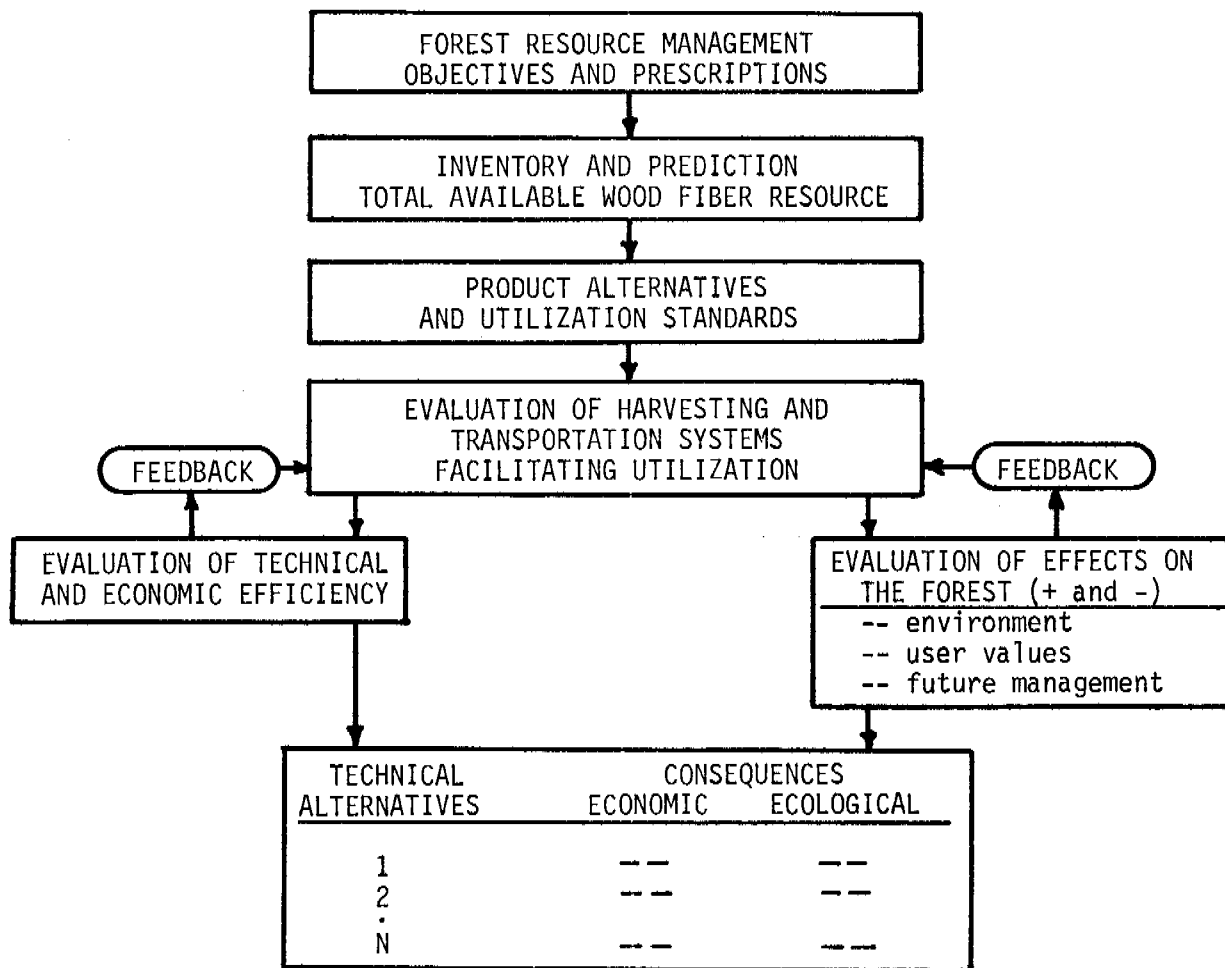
FOREST RESOURCE MANAGEMENT OBJECTIVES AND PRESCRIPTIONS

INVENTORY AND PREDICTION TOTAL AVAILABLE WOOD FIBER RESOURCE

PRODUCT ALTERNATIVES AND UTILIZATION STANDARDS

FEEDBACK

EVALUATION OF HARVESTING AND TRANSPORTATION SYSTEMS FACILITATING UTILIZATION

FEEDBACK

EVALUATION OF TECHNICAL AND ECONOMIC EFFICIENCY

EVALUATION OF EFFECTS ON THE FOREST (+ and -)
-- environment
-- user values
-- future management

| TECHNICAL ALTERNATIVES | CONSEQUENCES ECONOMIC | ECOLOGICAL |
|---|---|---|
| 1 | -- | -- |
| 2 | -- | -- |
| . | | |
| N | -- | -- |